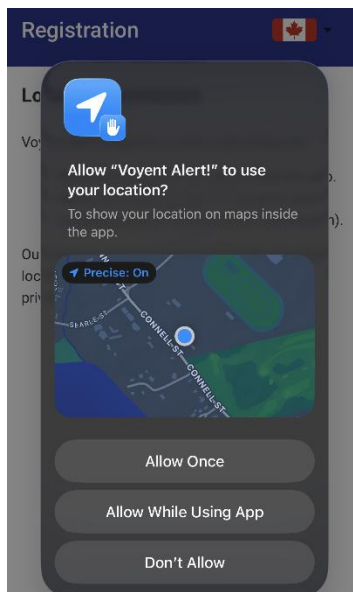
Registration

Lo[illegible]

Voy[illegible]

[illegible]p.

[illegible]n).

Ou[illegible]
loc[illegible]
priv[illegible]

Allow "Voyent Alert!" to use your location?

To show your location on maps inside the app.

Precise: On

SEARLE ST

CONNELL ST

CONNELL ST

Allow Once

Allow While Using App

Don't Allow